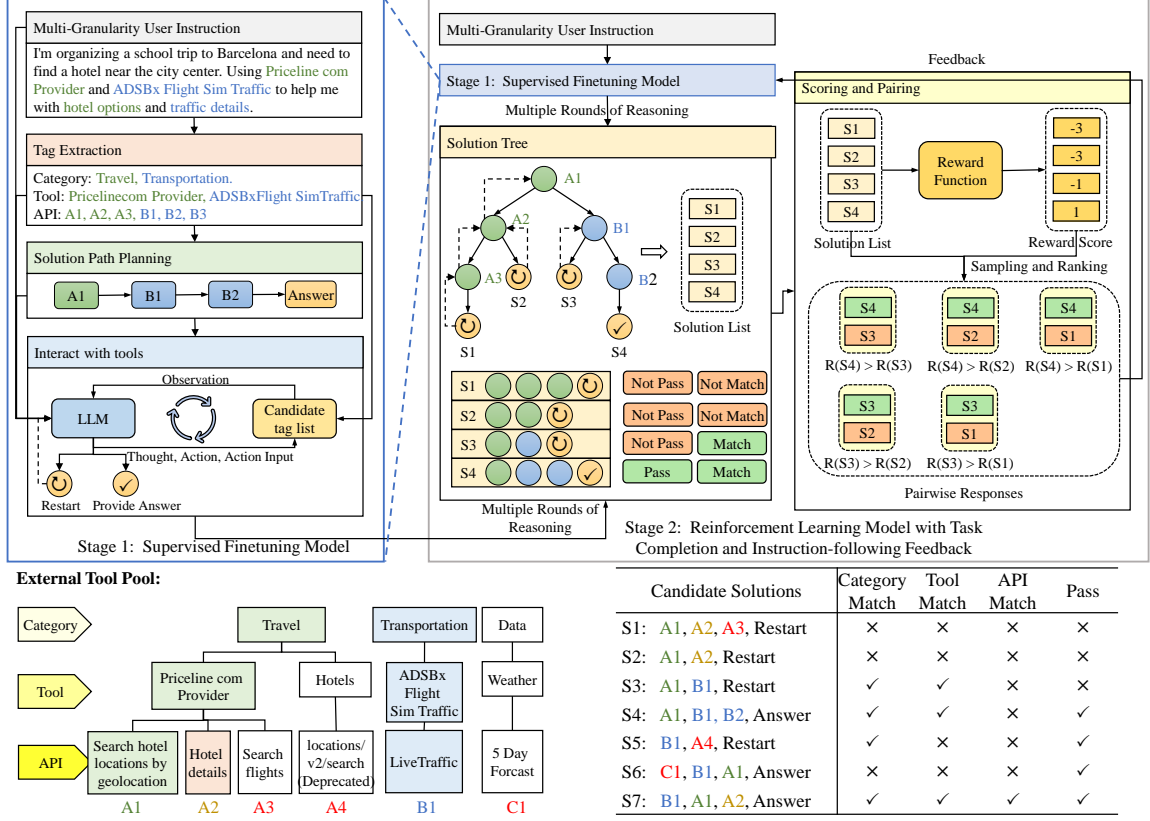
Multi-Granularity User Instruction

I'm organizing a school trip to Barcelona and need to find a hotel near the city center. Using Priceline com Provider and ADSBx Flight Sim Traffic to help me with hotel options and traffic details.

Tag Extraction

Category: Travel, Transportation.
Tool: Pricelinecom Provider, ADSBxFlight SimTraffic
API: A1, A2, A3, B1, B2, B3

Solution Path Planning

A1 → B1 → B2 → Answer

Interact with tools

Observation

LLM

Candidate tag list

Thought, Action, Action Input

Restart

Provide Answer

Stage 1: Supervised Finetuning Model

Multi-Granularity User Instruction

Stage 1: Supervised Finetuning Model

Multiple Rounds of Reasoning

Solution Tree

A1

A2

B1

A3

S2

S3

B2

S1

S4

S1
S2
S3
S4

Solution List

| | | |
|---|---|---|
| S1 | Not Pass | Not Match |
| S2 | Not Pass | Not Match |
| S3 | Not Pass | Match |
| S4 | Pass | Match |

Multiple Rounds of Reasoning

Feedback

Scoring and Pairing

S1
S2
S3
S4

Solution List

Reward Function

-3
-3
-1
1

Reward Score

Sampling and Ranking

S4 S3 R(S4) > R(S3)
S4 S2 R(S4) > R(S2)
S4 S1 R(S4) > R(S1)
S3 S2 R(S3) > R(S2)
S3 S1 R(S3) > R(S1)

Pairwise Responses

Stage 2: Reinforcement Learning Model with Task Completion and Instruction-following Feedback

External Tool Pool:

Category

Tool

API

Travel

Transportation

Data

Priceline com Provider

Hotels

ADSBx Flight Sim Traffic

Weather

Search hotel locations by geolocation

Hotel details

Search flights

locations/ v2/search (Deprecated)

LiveTraffic

5 Day Forcast

A1 A2 A3 A4 B1 C1

| Candidate Solutions | Category Match | Tool Match | API Match | Pass |
|---|---|---|---|---|
| S1: A1, A2, A3, Restart | × | × | × | × |
| S2: A1, A2, Restart | × | × | × | × |
| S3: A1, B1, Restart | ✓ | ✓ | × | × |
| S4: A1, B1, B2, Answer | ✓ | ✓ | × | ✓ |
| S5: B1, A4, Restart | ✓ | × | × | ✓ |
| S6: C1, B1, A1, Answer | × | × | × | ✓ |
| S7: B1, A1, A2, Answer | ✓ | ✓ | ✓ | ✓ |